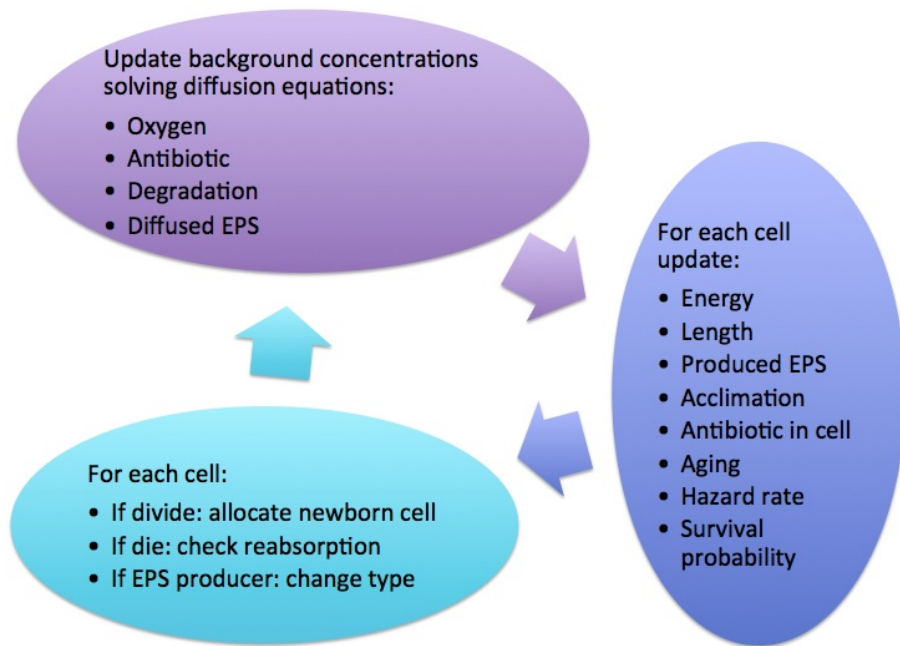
Update background concentrations solving diffusion equations:

- Oxygen
- Antibiotic
- Degradation
- Diffused EPS

For each cell update:

- Energy
- Length
- Produced EPS
- Acclimation
- Antibiotic in cell
- Aging
- Hazard rate
- Survival probability

For each cell:

- If divide: allocate newborn cell
- If die: check reabsorption
- If EPS producer: change type